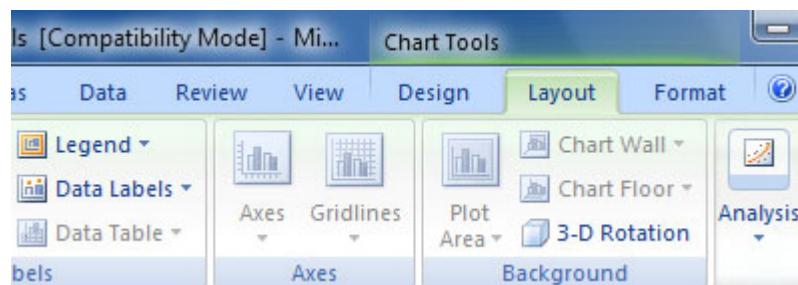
ls [Compatibility Mode] - Mi...

Chart Tools

as Data Review View Design Layout Format

Legend

Data Labels

Data Table

bels

Axes

Gridlines

Axes

Plot Area

Chart Wall

Chart Floor

3-D Rotation

Background

Analysis